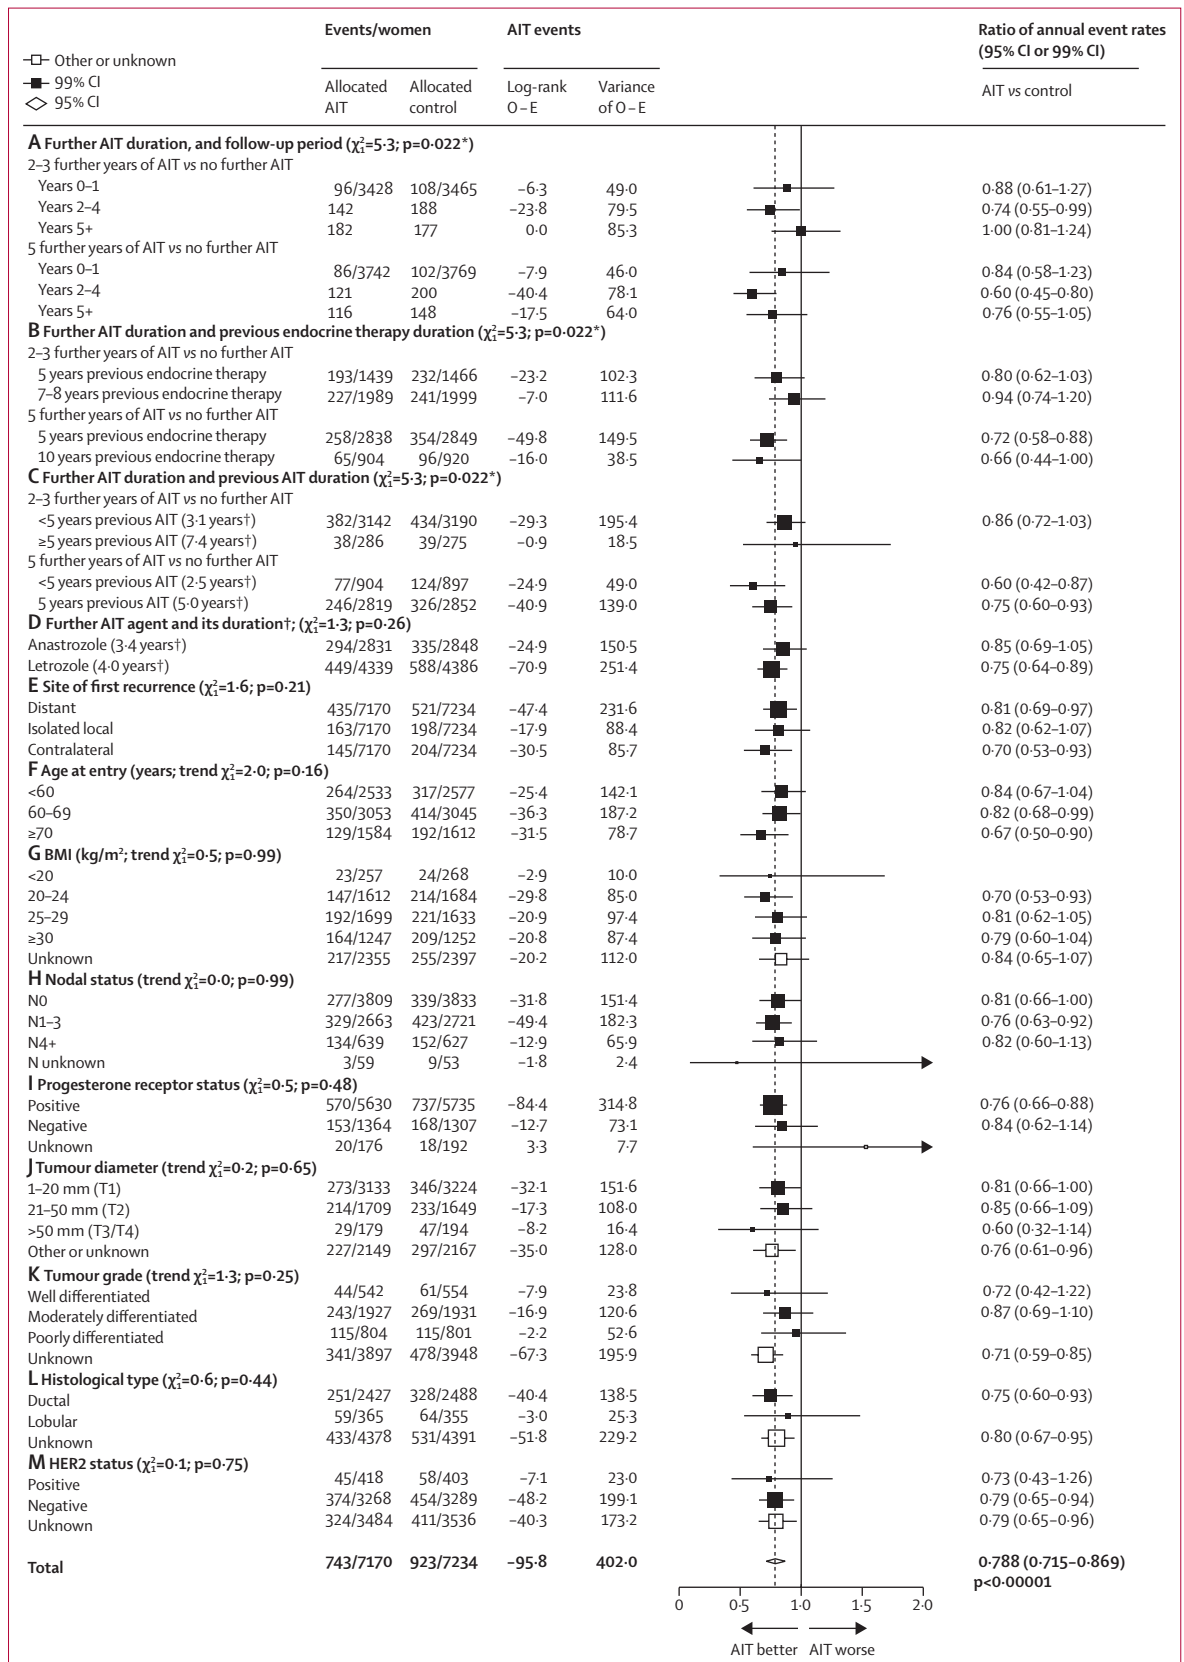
Other or unknown
99% CI
95% CI

| | Events/women Allocated AIT | Events/women Allocated control | AIT events Log-rank O – E | AIT events Variance of O – E | Ratio of annual event rates (95% CI or 99% CI) AIT vs control |
|---|---|---|---|---|---|
| **A Further AIT duration, and follow-up period ($\chi^2_1$=5·3; p=0·022*)** | | | | | |
| 2–3 further years of AIT vs no further AIT | | | | | |
| Years 0–1 | 96/3428 | 108/3465 | –6·3 | 49·0 | 0·88 (0·61–1·27) |
| Years 2–4 | 142 | 188 | –23·8 | 79·5 | 0·74 (0·55–0·99) |
| Years 5+ | 182 | 177 | 0·0 | 85·3 | 1·00 (0·81–1·24) |
| 5 further years of AIT vs no further AIT | | | | | |
| Years 0–1 | 86/3742 | 102/3769 | –7·9 | 46·0 | 0·84 (0·58–1·23) |
| Years 2–4 | 121 | 200 | –40·4 | 78·1 | 0·60 (0·45–0·80) |
| Years 5+ | 116 | 148 | –17·5 | 64·0 | 0·76 (0·55–1·05) |
| **B Further AIT duration and previous endocrine therapy duration ($\chi^2_1$=5·3; p=0·022*)** | | | | | |
| 2–3 further years of AIT vs no further AIT | | | | | |
| 5 years previous endocrine therapy | 193/1439 | 232/1466 | –23·2 | 102·3 | 0·80 (0·62–1·03) |
| 7–8 years previous endocrine therapy | 227/1989 | 241/1999 | –7·0 | 111·6 | 0·94 (0·74–1·20) |
| 5 further years of AIT vs no further AIT | | | | | |
| 5 years previous endocrine therapy | 258/2838 | 354/2849 | –49·8 | 149·5 | 0·72 (0·58–0·88) |
| 10 years previous endocrine therapy | 65/904 | 96/920 | –16·0 | 38·5 | 0·66 (0·44–1·00) |
| **C Further AIT duration and previous AIT duration ($\chi^2_1$=5·3; p=0·022*)** | | | | | |
| 2–3 further years of AIT vs no further AIT | | | | | |
| <5 years previous AIT (3·1 years†) | 382/3142 | 434/3190 | –29·3 | 195·4 | 0·86 (0·72–1·03) |
| ≥5 years previous AIT (7·4 years†) | 38/286 | 39/275 | –0·9 | 18·5 | |
| 5 further years of AIT vs no further AIT | | | | | |
| <5 years previous AIT (2·5 years†) | 77/904 | 124/897 | –24·9 | 49·0 | 0·60 (0·42–0·87) |
| 5 years previous AIT (5·0 years†) | 246/2819 | 326/2852 | –40·9 | 139·0 | 0·75 (0·60–0·93) |
| **D Further AIT agent and its duration†; ($\chi^2_1$=1·3; p=0·26)** | | | | | |
| Anastrozole (3·4 years†) | 294/2831 | 335/2848 | –24·9 | 150·5 | 0·85 (0·69–1·05) |
| Letrozole (4·0 years†) | 449/4339 | 588/4386 | –70·9 | 251·4 | 0·75 (0·64–0·89) |
| **E Site of first recurrence ($\chi^2_1$=1·6; p=0·21)** | | | | | |
| Distant | 435/7170 | 521/7234 | –47·4 | 231·6 | 0·81 (0·69–0·97) |
| Isolated local | 163/7170 | 198/7234 | –17·9 | 88·4 | 0·82 (0·62–1·07) |
| Contralateral | 145/7170 | 204/7234 | –30·5 | 85·7 | 0·70 (0·53–0·93) |
| **F Age at entry (years; trend $\chi^2_1$=2·0; p=0·16)** | | | | | |
| <60 | 264/2533 | 317/2577 | –25·4 | 142·1 | 0·84 (0·67–1·04) |
| 60–69 | 350/3053 | 414/3045 | –36·3 | 187·2 | 0·82 (0·68–0·99) |
| ≥70 | 129/1584 | 192/1612 | –31·5 | 78·7 | 0·67 (0·50–0·90) |
| **G BMI (kg/m²; trend $\chi^2_1$=0·5; p=0·99)** | | | | | |
| <20 | 23/257 | 24/268 | –2·9 | 10·0 | |
| 20–24 | 147/1612 | 214/1684 | –29·8 | 85·0 | 0·70 (0·53–0·93) |
| 25–29 | 192/1699 | 221/1633 | –20·9 | 97·4 | 0·81 (0·62–1·05) |
| ≥30 | 164/1247 | 209/1252 | –20·8 | 87·4 | 0·79 (0·60–1·04) |
| Unknown | 217/2355 | 255/2397 | –20·2 | 112·0 | 0·84 (0·65–1·07) |
| **H Nodal status (trend $\chi^2_1$=0·0; p=0·99)** | | | | | |
| N0 | 277/3809 | 339/3833 | –31·8 | 151·4 | 0·81 (0·66–1·00) |
| N1–3 | 329/2663 | 423/2721 | –49·4 | 182·3 | 0·76 (0·63–0·92) |
| N4+ | 134/639 | 152/627 | –12·9 | 65·9 | 0·82 (0·60–1·13) |
| N unknown | 3/59 | 9/53 | –1·8 | 2·4 | |
| **I Progesterone receptor status ($\chi^2_1$=0·5; p=0·48)** | | | | | |
| Positive | 570/5630 | 737/5735 | –84·4 | 314·8 | 0·76 (0·66–0·88) |
| Negative | 153/1364 | 168/1307 | –12·7 | 73·1 | 0·84 (0·62–1·14) |
| Unknown | 20/176 | 18/192 | 3·3 | 7·7 | |
| **J Tumour diameter (trend $\chi^2_1$=0·2; p=0·65)** | | | | | |
| 1–20 mm (T1) | 273/3133 | 346/3224 | –32·1 | 151·6 | 0·81 (0·66–1·00) |
| 21–50 mm (T2) | 214/1709 | 233/1649 | –17·3 | 108·0 | 0·85 (0·66–1·09) |
| >50 mm (T3/T4) | 29/179 | 47/194 | –8·2 | 16·4 | 0·60 (0·32–1·14) |
| Other or unknown | 227/2149 | 297/2167 | –35·0 | 128·0 | 0·76 (0·61–0·96) |
| **K Tumour grade (trend $\chi^2_1$=1·3; p=0·25)** | | | | | |
| Well differentiated | 44/542 | 61/554 | –7·9 | 23·8 | 0·72 (0·42–1·22) |
| Moderately differentiated | 243/1927 | 269/1931 | –16·9 | 120·6 | 0·87 (0·69–1·10) |
| Poorly differentiated | 115/804 | 115/801 | –2·2 | 52·6 | |
| Unknown | 341/3897 | 478/3948 | –67·3 | 195·9 | 0·71 (0·59–0·85) |
| **L Histological type ($\chi^2_1$=0·6; p=0·44)** | | | | | |
| Ductal | 251/2427 | 328/2488 | –40·4 | 138·5 | 0·75 (0·60–0·93) |
| Lobular | 59/365 | 64/355 | –3·0 | 25·3 | |
| Unknown | 433/4378 | 531/4391 | –51·8 | 229·2 | 0·80 (0·67–0·95) |
| **M HER2 status ($\chi^2_1$=0·1; p=0·75)** | | | | | |
| Positive | 45/418 | 58/403 | –7·1 | 23·0 | 0·73 (0·43–1·26) |
| Negative | 374/3268 | 454/3289 | –48·2 | 199·1 | 0·79 (0·65–0·94) |
| Unknown | 324/3484 | 411/3536 | –40·3 | 173·2 | 0·79 (0·65–0·96) |
| **Total** | **743/7170** | **923/7234** | **–95·8** | **402·0** | **0·788 (0·715–0·869) p<0·00001** |

0 0·5 1·0 1·5 2·0
AIT better AIT worse